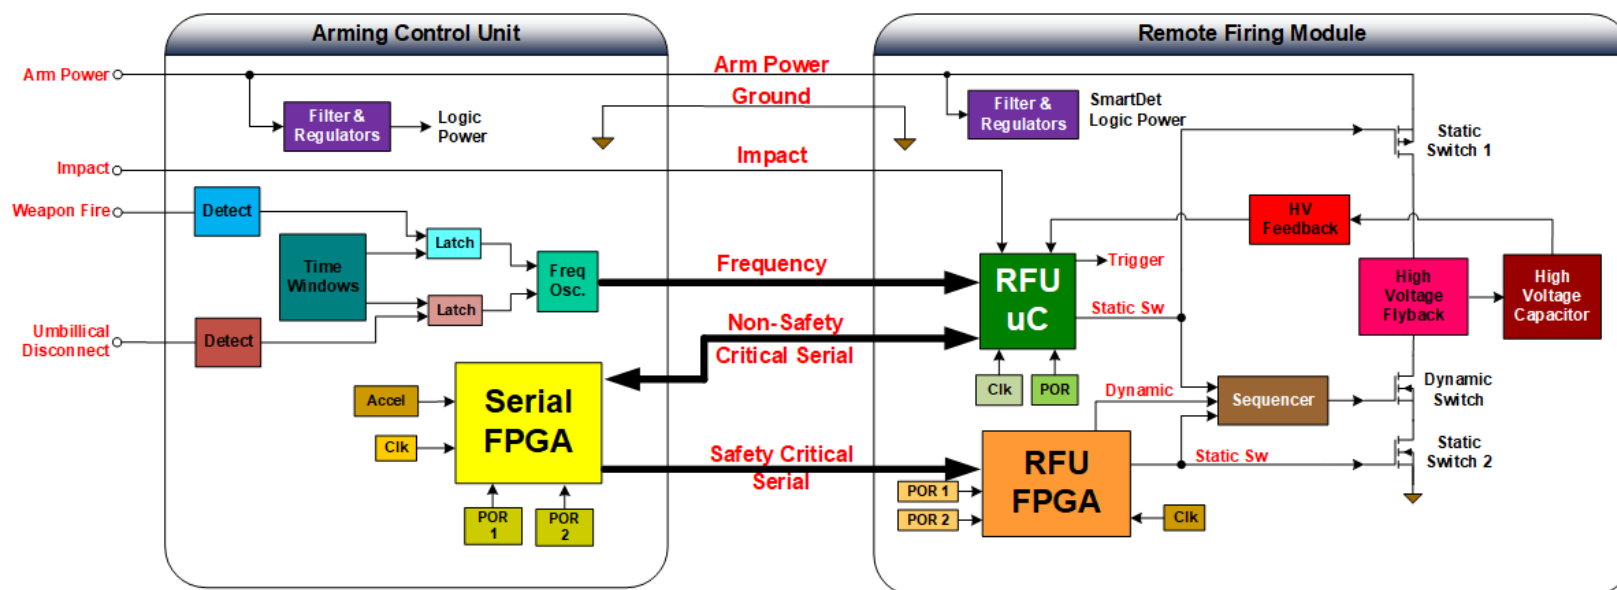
Arming Control Unit

Remote Firing Module

Arm Power

Arm Power

Ground

Filter & Regulators

Logic Power

Filter & Regulators

SmartDet Logic Power

Static Switch 1

Impact

Impact

Weapon Fire

Detect

Latch

HV Feedback

Time Windows

Freq Osc.

Frequency

RFU uC

Trigger

High Voltage Flyback

High Voltage Capacitor

Latch

Static Sw

Umbillical Disconnect

Detect

Non-Safety Critical Serial

Serial FPGA

Clk

POR

Dynamic

Sequencer

Dynamic Switch

Accel

Clk

Safety Critical Serial

RFU FPGA

Static Sw

Static Switch 2

POR 1

POR 2

POR 1

POR 2

Clk